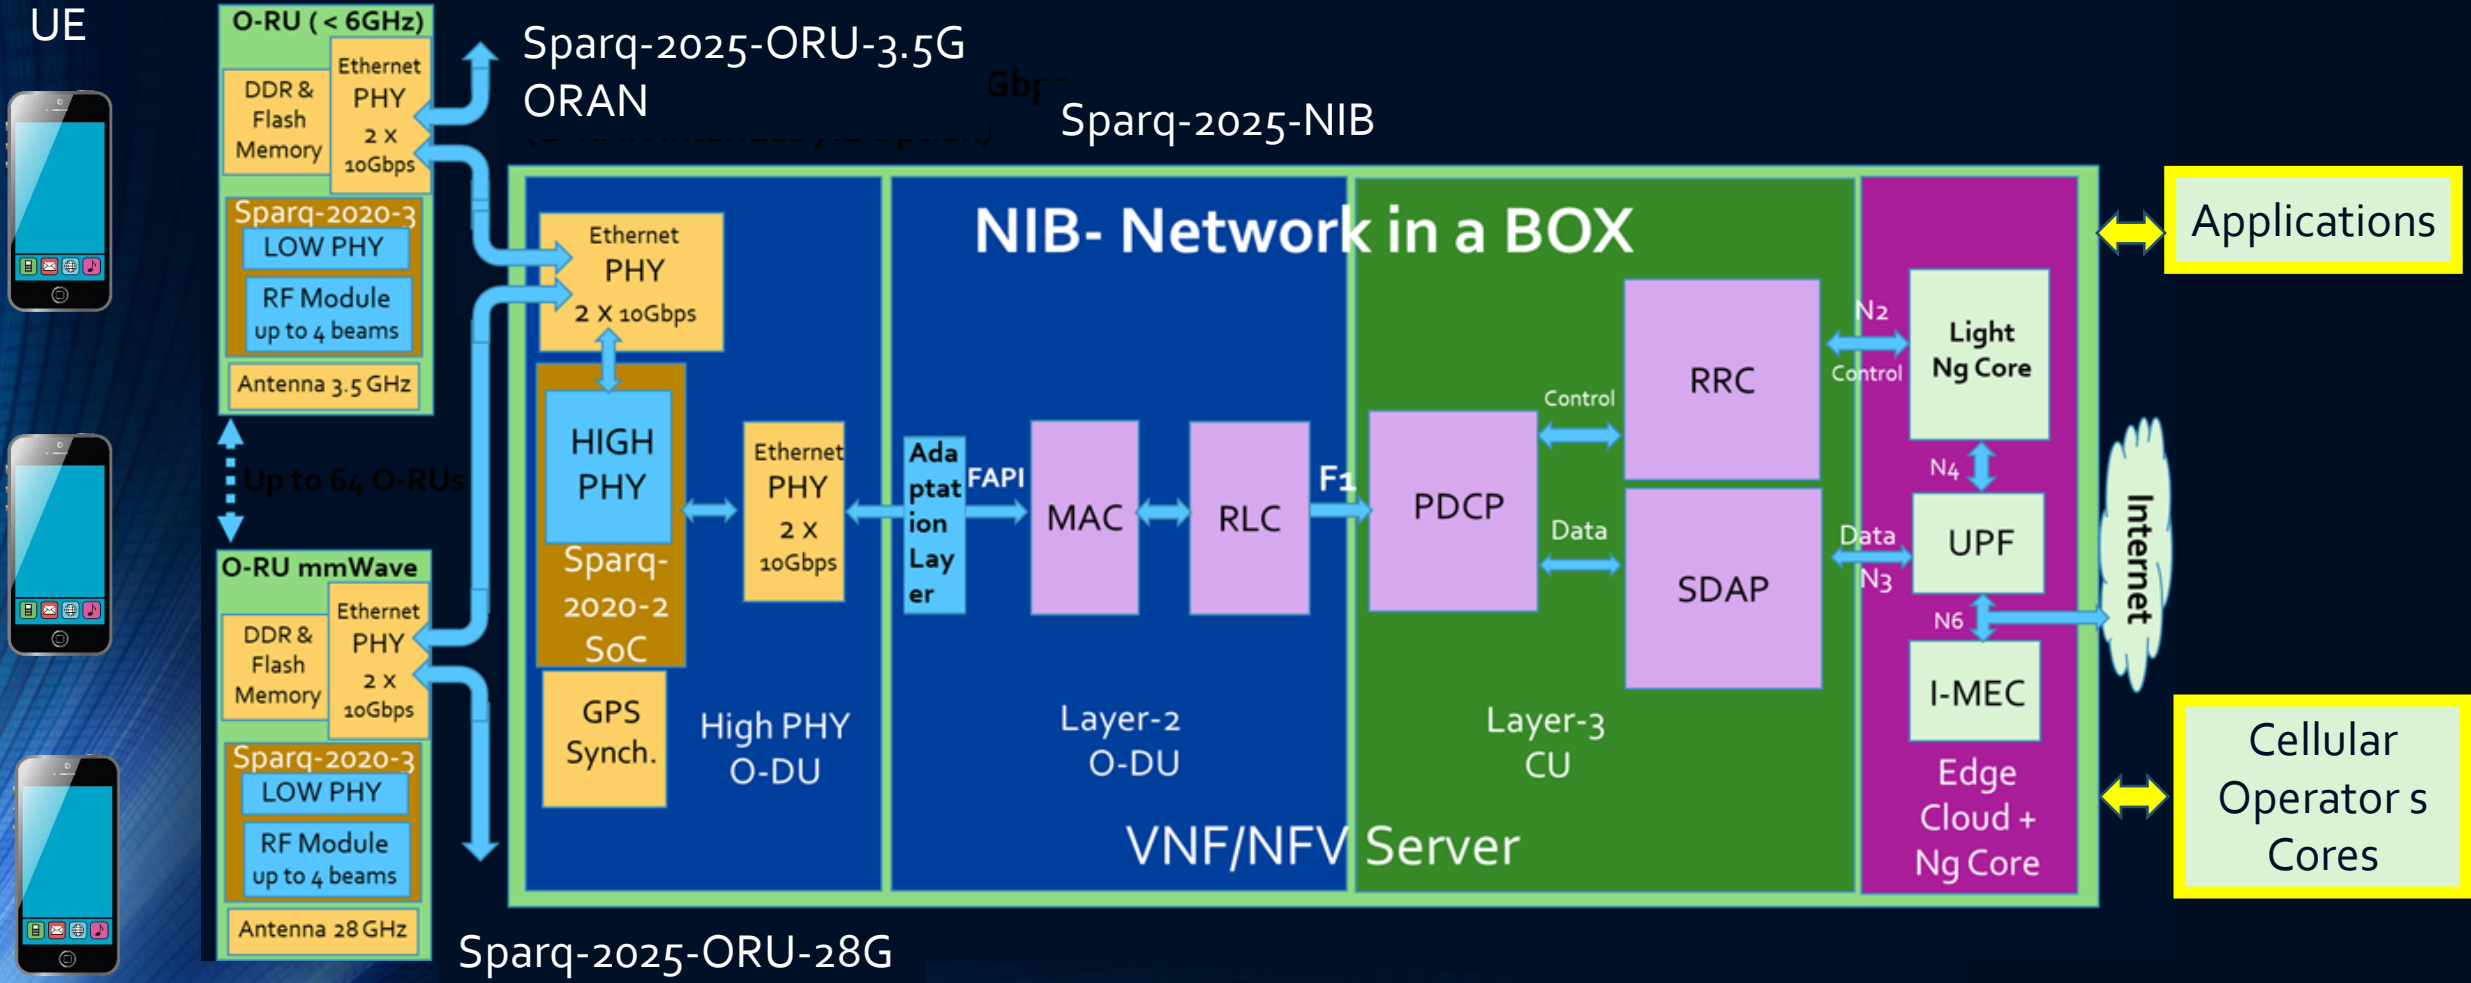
UE

O-RU ( < 6GHz)

DDR & Flash Memory

Ethernet PHY 2 x 10Gbps

Sparq-2020-3

LOW PHY

RF Module up to 4 beams

Antenna 3.5 GHz

Up to 64 O-RUs

O-RU mmWave

DDR & Flash Memory

Ethernet PHY 2 x 10Gbps

Sparq-2020-3

LOW PHY

RF Module up to 4 beams

Antenna 28 GHz

Sparq-2025-ORU-3.5G ORAN

Sparq-2025-NIB

Sparq-2025-ORU-28G

NIB- Network in a BOX

Ethernet PHY 2 X 10Gbps

HIGH PHY

Sparq-2020-2 SoC

GPS Synch.

Ethernet PHY 2 x 10Gbps

High PHY O-DU

Adaptation Layer

FAPI

MAC

RLC

Layer-2 O-DU

F1

PDCP

Control

Data

RRC

SDAP

Layer-3 CU

VNF/NFV Server

N2

Control

Light Ng Core

N4

Data

N3

UPF

N6

I-MEC

Edge Cloud + Ng Core

Internet

Applications

Cellular Operator s Cores